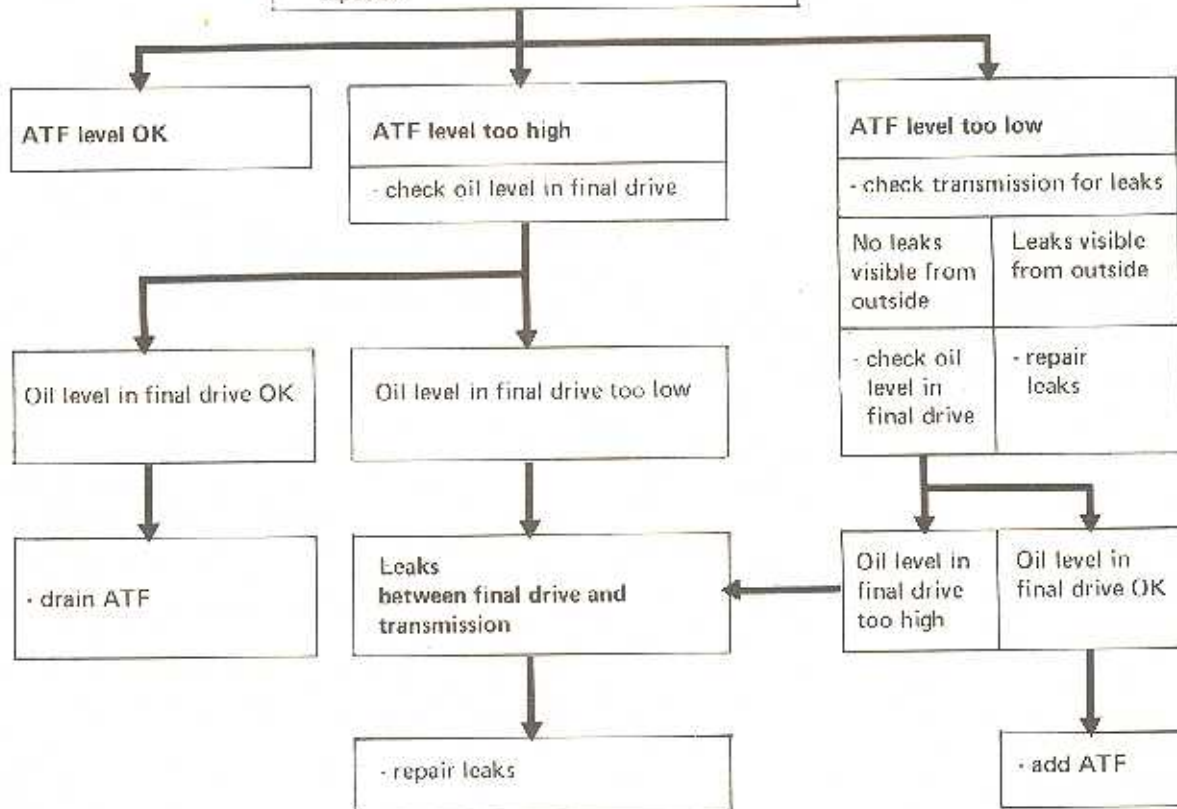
ATF level OK

ATF level too high

- check oil level in final drive

ATF level too low

- check transmission for leaks

No leaks visible from outside

- check oil level in final drive

Leaks visible from outside

- repair leaks

Oil level in final drive OK

Oil level in final drive too low

- drain ATF

Leaks between final drive and transmission

Oil level in final drive too high

Oil level in final drive OK

- repair leaks

- add ATF